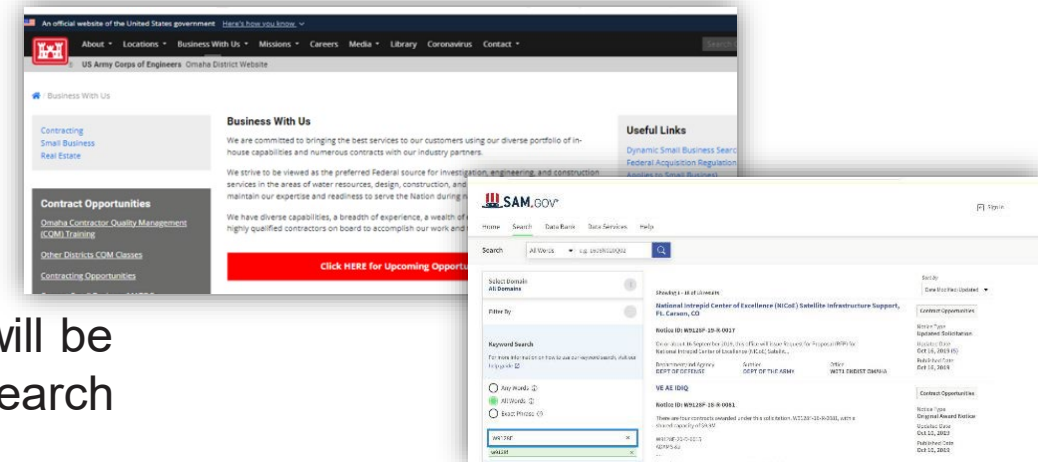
An official website of the United States government Here's how you know

About Locations Business With Us Missions Careers Media Library Coronavirus Contact

US Army Corps of Engineers Omaha District Website

Business With Us

Contracting
Small Business
Real Estate

Business With Us

We are committed to bringing the best services to our customers using our diverse portfolio of in-house capabilities and numerous contracts with our industry partners.

We strive to be viewed as the preferred Federal source for investigation, engineering, and construction services in the areas of water resources, design, construction, and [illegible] maintain our expertise and readiness to serve the Nation during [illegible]

We have diverse capabilities, a breadth of experience, a wealth of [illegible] highly qualified contractors on board to accomplish our work and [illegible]

Useful Links

Dynamic Small Business Searc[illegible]
Federal Acquisition Regulation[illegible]

Contract Opportunities

Omaha Contractor Quality Management (CQM) Training

Other Districts CQM Classes

Contracting Opportunities

Click HERE for Upcoming Opportu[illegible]

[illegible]ill be
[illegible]earch

SAM.GOV

Sign In

Home Search Data Bank Data Services Help

Search All Words

Select Domain
All Domains

Filter By

Keyword Search

Any Words
All Words
Exact Phrase

W9128F

Showing 1 - 10 of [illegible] results

National Intrepid Center of Excellence (NICoE) Satellite Infrastructure Support, Ft. Carson, CO

Notice ID: W9128F-19-R-0017

DEPT OF DEFENSE
DEPT OF THE ARMY
W071 ENDIST OMAHA

Sort by
Date Modified/Updated

Contract Opportunities
Notice Type
Updated Solicitation

VE AE IDIQ

Notice ID: W9128F-19-R-0051

Contract Opportunities
Notice Type
Original Award Notice
Oct 10, 2019
Published Date
Oct 10, 2019